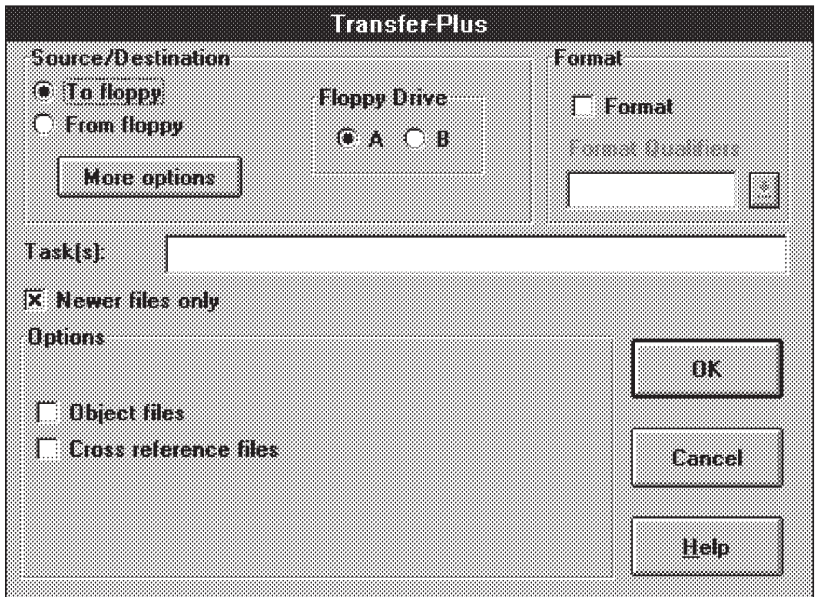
Transfer-Plus

Source/Destination
To floppy
From floppy
More options

Floppy Drive
A B

Format
Format
Format Qualifiers

Task[s]:

Newer files only

Options
Object files
Cross reference files

OK
Cancel
Help